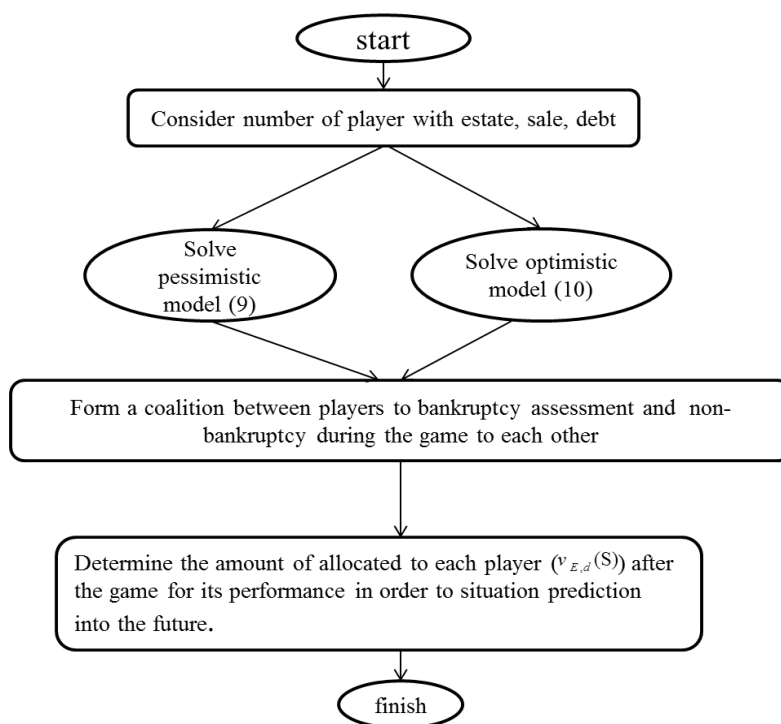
start

Consider number of player with estate, sale, debt

Solve pessimistic model (9)

Solve optimistic model (10)

Form a coalition between players to bankruptcy assessment and non-bankruptcy during the game to each other

Determine the amount of allocated to each player ($v_{E,d}$(S)) after the game for its performance in order to situation prediction into the future.

finish